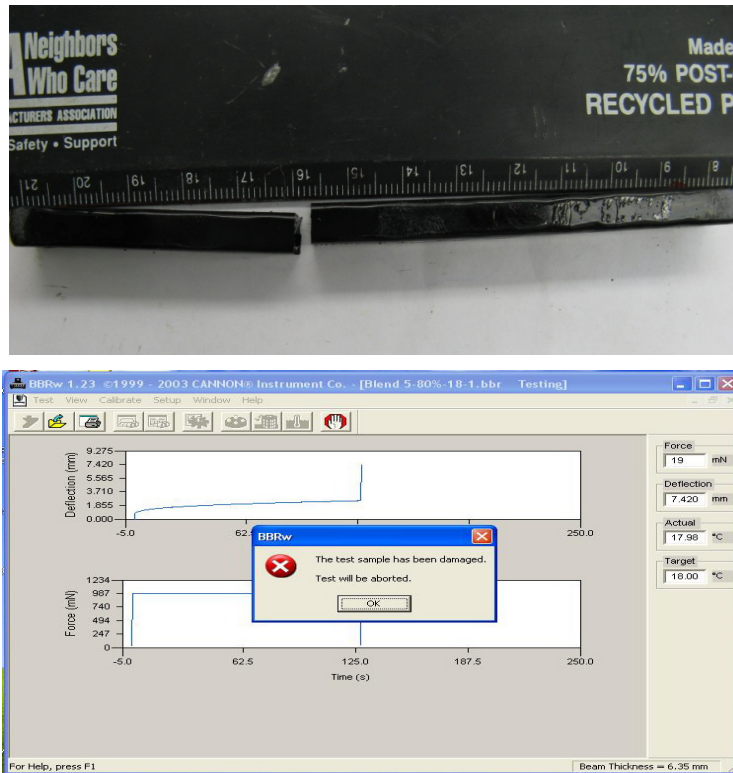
A Neighbors Who Care
ACTURERS ASSOCIATION
Safety • Support

Made
75% POST-
RECYCLED P

21 20 19 18 17 16 15 14 13 12 11 10 9 8

BBRw 1.23 ©1999 - 2003 CANNON® Instrument Co. - [Blend 5-80%-18-1.bbr Testing]

Test View Calibrate Setup Window Help

9.275
7.420
5.565
3.710
1.855
0.000
Deflection (mm)
-5.0
62.5
250.0

1234
987
740
494
247
0
Force (mN)
-5.0
62.5
125.0
187.5
250.0
Time (s)

BBRw
The test sample has been damaged.
Test will be aborted.
OK

Force
19 mN
Deflection
7.420 mm
Actual
17.98 °C
Target
18.00 °C

For Help, press F1
Beam Thickness = 6.35 mm